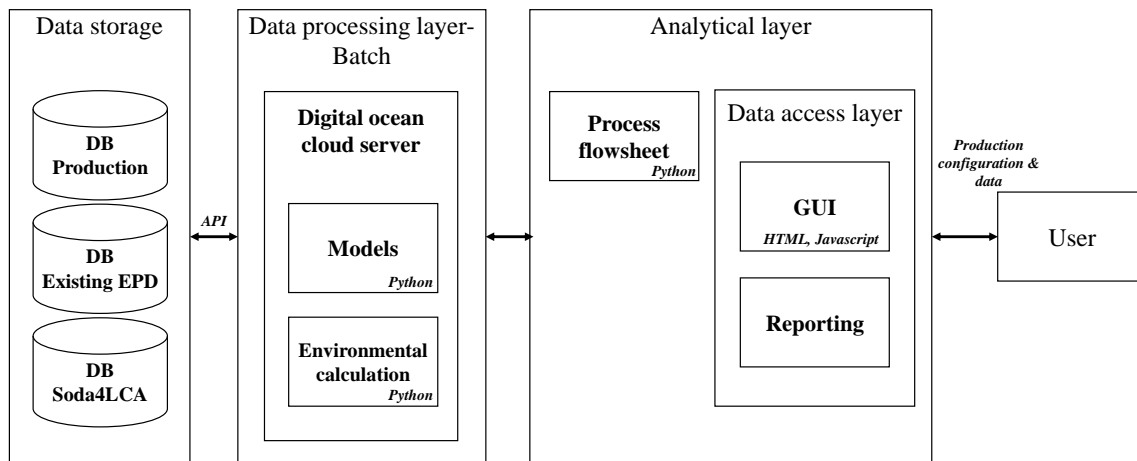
Data storage

DB
Production

DB
Existing EPD

DB
Soda4LCA

API

Data processing layer-
Batch

Digital ocean
cloud server

Models
Python

Environmental
calculation
Python

Analytical layer

Process
flowsheet
Python

Data access layer

GUI
HTML, Javascript

Reporting

Production
configuration &
data

User